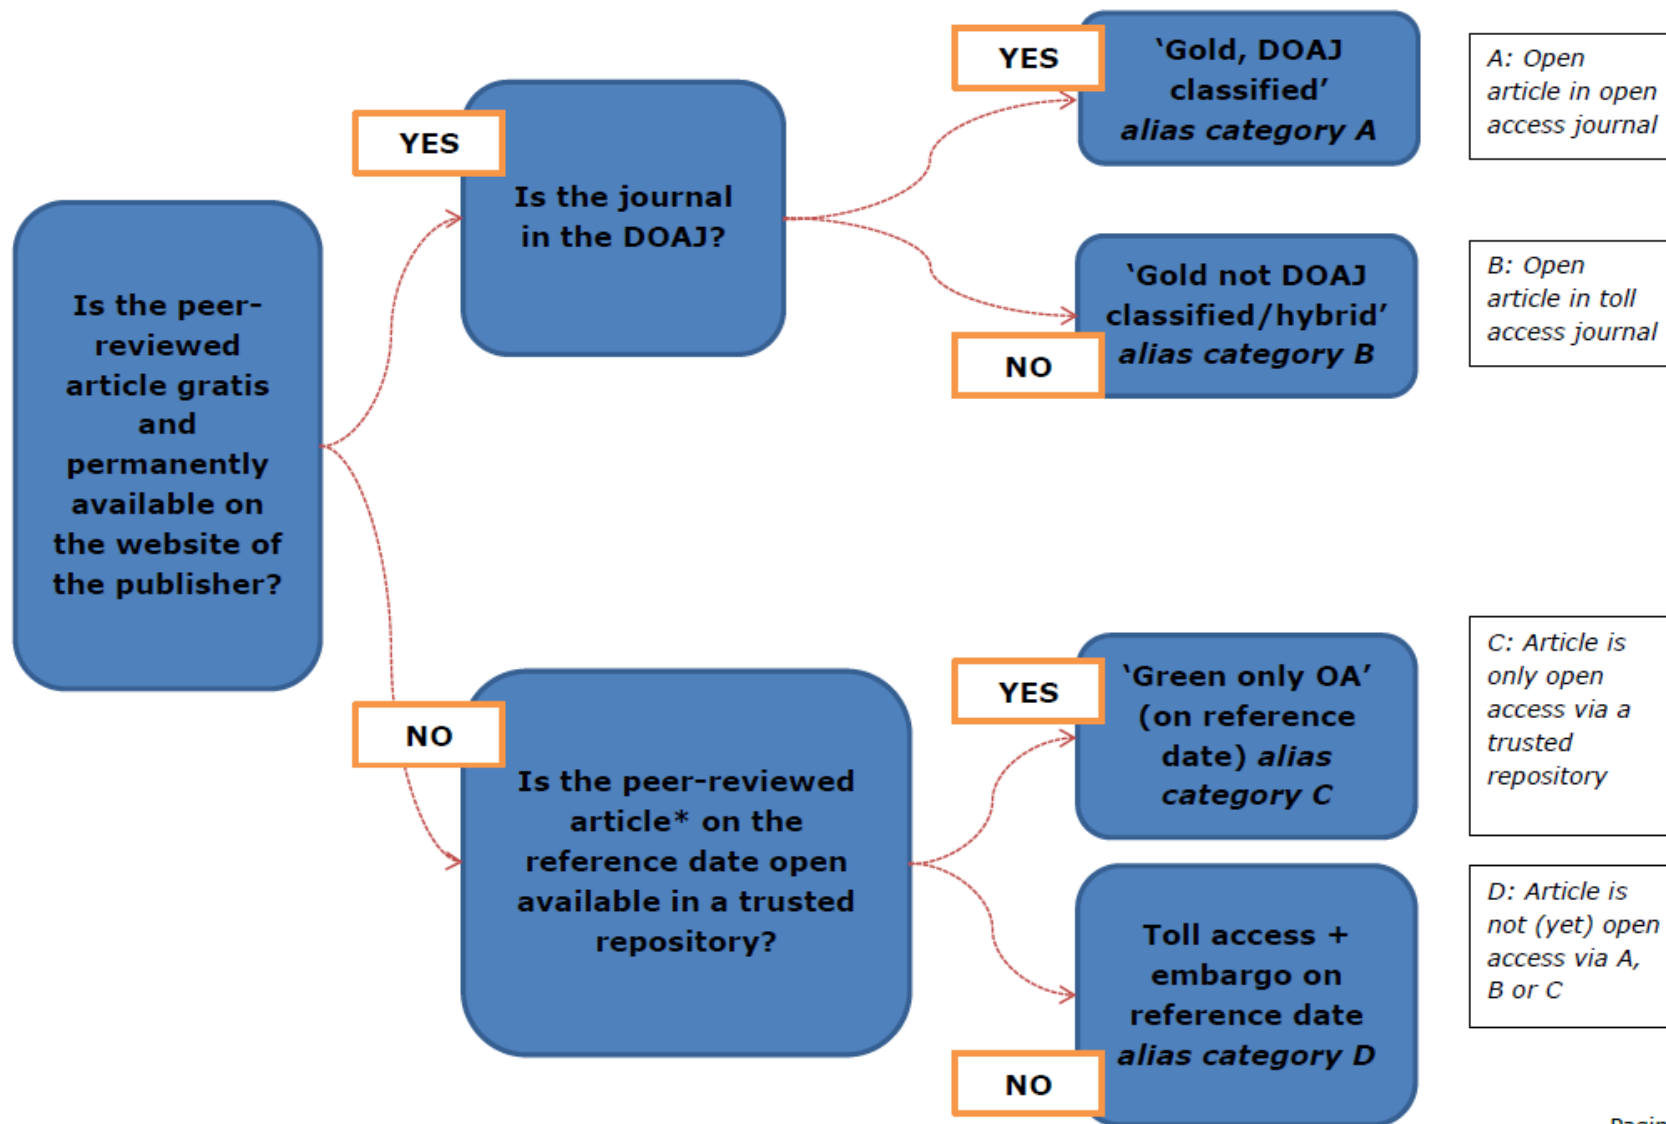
Is the peer-reviewed article gratis and permanently available on the website of the publisher?

YES

Is the journal in the DOAJ?

YES

'Gold, DOAJ classified' alias category A

A: Open article in open access journal

NO

'Gold not DOAJ classified/hybrid' alias category B

B: Open article in toll access journal

NO

Is the peer-reviewed article* on the reference date open available in a trusted repository?

YES

'Green only OA' (on reference date) alias category C

C: Article is only open access via a trusted repository

NO

Toll access + embargo on reference date alias category D

D: Article is not (yet) open access via A, B or C

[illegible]